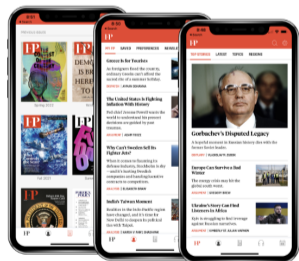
FP

FP

FP

TOP STORIES

Gorbachev's Disputed Legacy

Lessons for Teachers

The United States Is Fighting Inflation With History

Why Can't Sweden Fight Its Inflation?

India's Taiwan Moment

Europe Can Survive a Bad Winter

Ukraine's Survey Can Find Listeners in Africa

FP